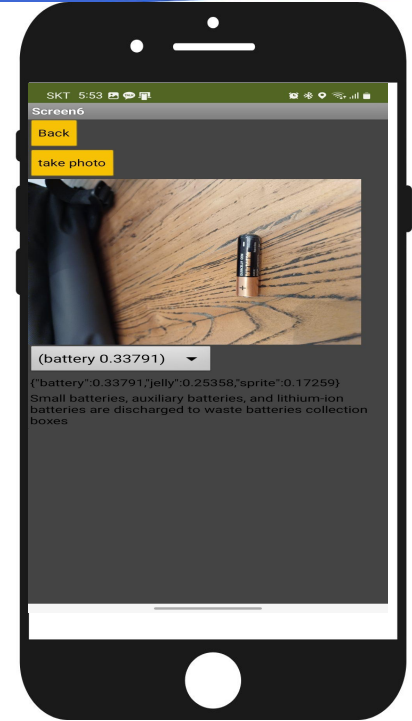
SKT 5:53

Screen6

Back

take photo

(battery 0.33791)

{"battery":0.33791,"jelly":0.25358,"sprite":0.17259}

Small batteries, auxiliary batteries, and lithium-ion batteries are discharged to waste batteries collection boxes